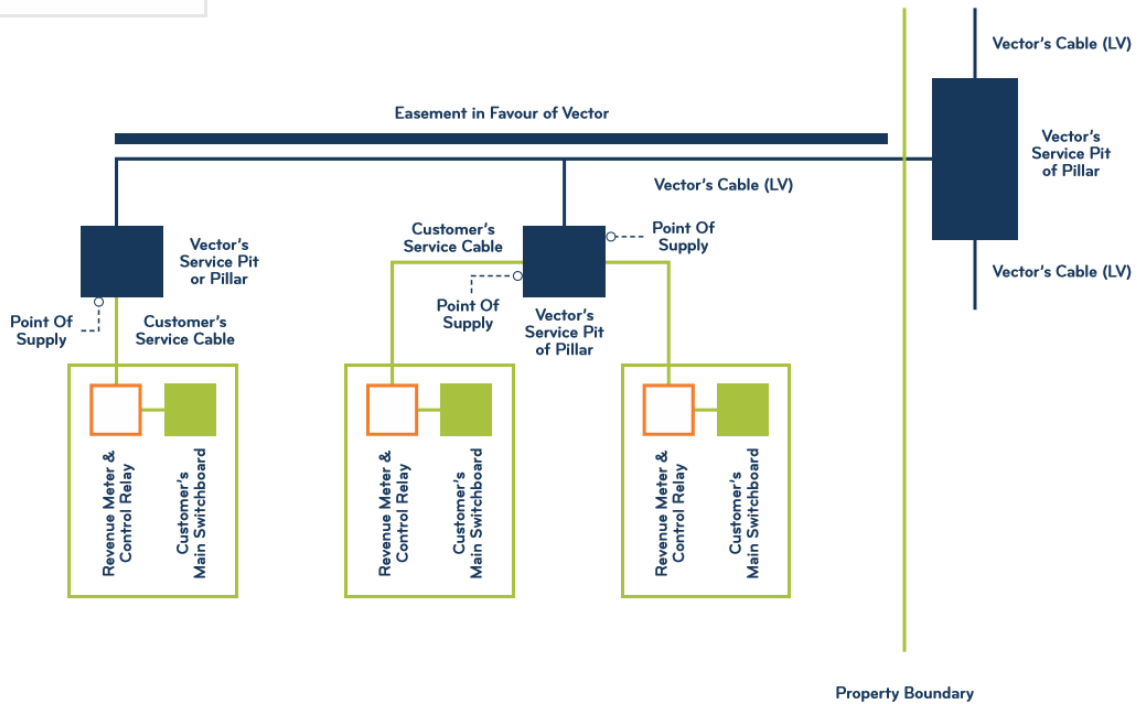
Vector's Cable (LV)

Easement in Favour of Vector

Vector's Service Pit of Pillar

Vector's Cable (LV)

Vector's Cable (LV)

Vector's Service Pit or Pillar

Customer's Service Cable

Point Of Supply

Point Of Supply

Customer's Service Cable

Point Of Supply

Vector's Service Pit of Pillar

Revenue Meter & Control Relay

Customer's Main Switchboard

Revenue Meter & Control Relay

Customer's Main Switchboard

Revenue Meter & Control Relay

Customer's Main Switchboard

Property Boundary